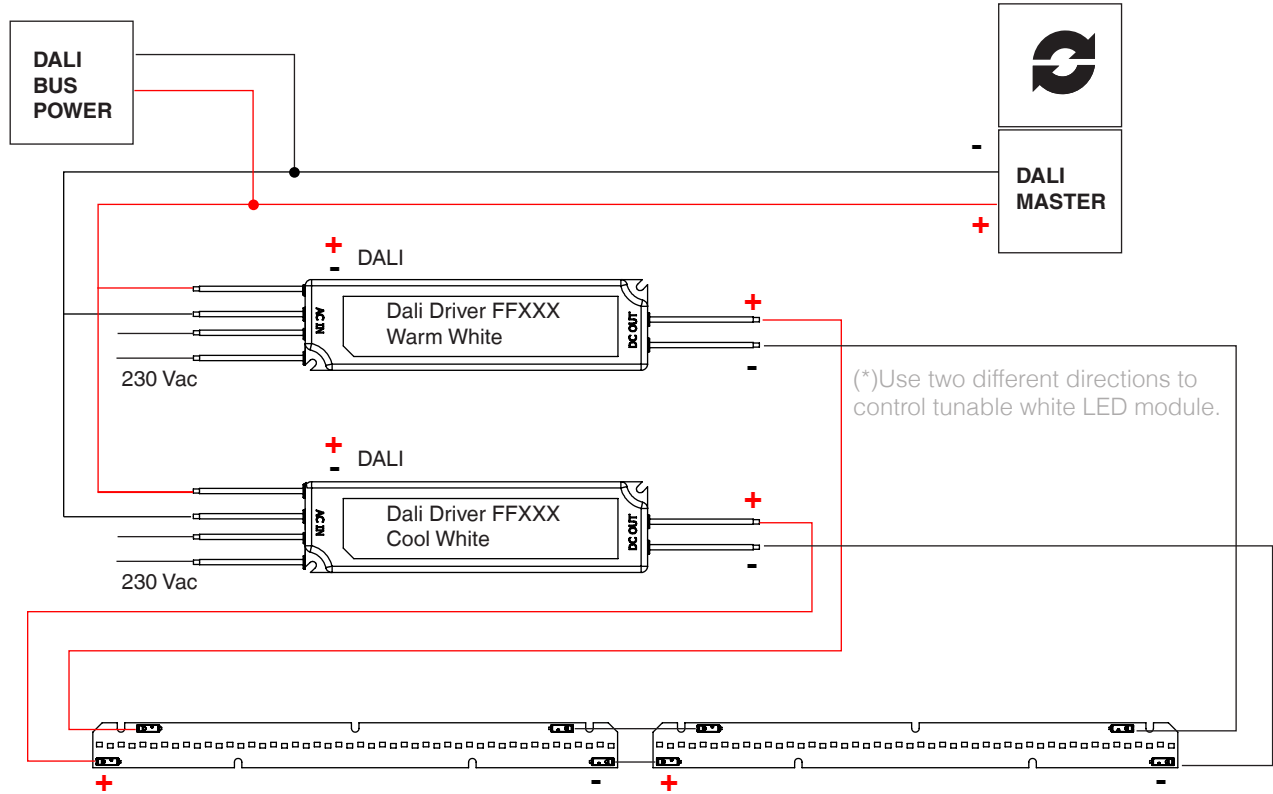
DALI BUS POWER

-

DALI MASTER

+

+
-
DALI

AC IN

Dali Driver FFXXX
Warm White

DC OUT

+

-

230 Vac

(*)Use two different directions to control tunable white LED module.

+
-
DALI

AC IN

Dali Driver FFXXX
Cool White

DC OUT

+

-

230 Vac

+

-

+

-